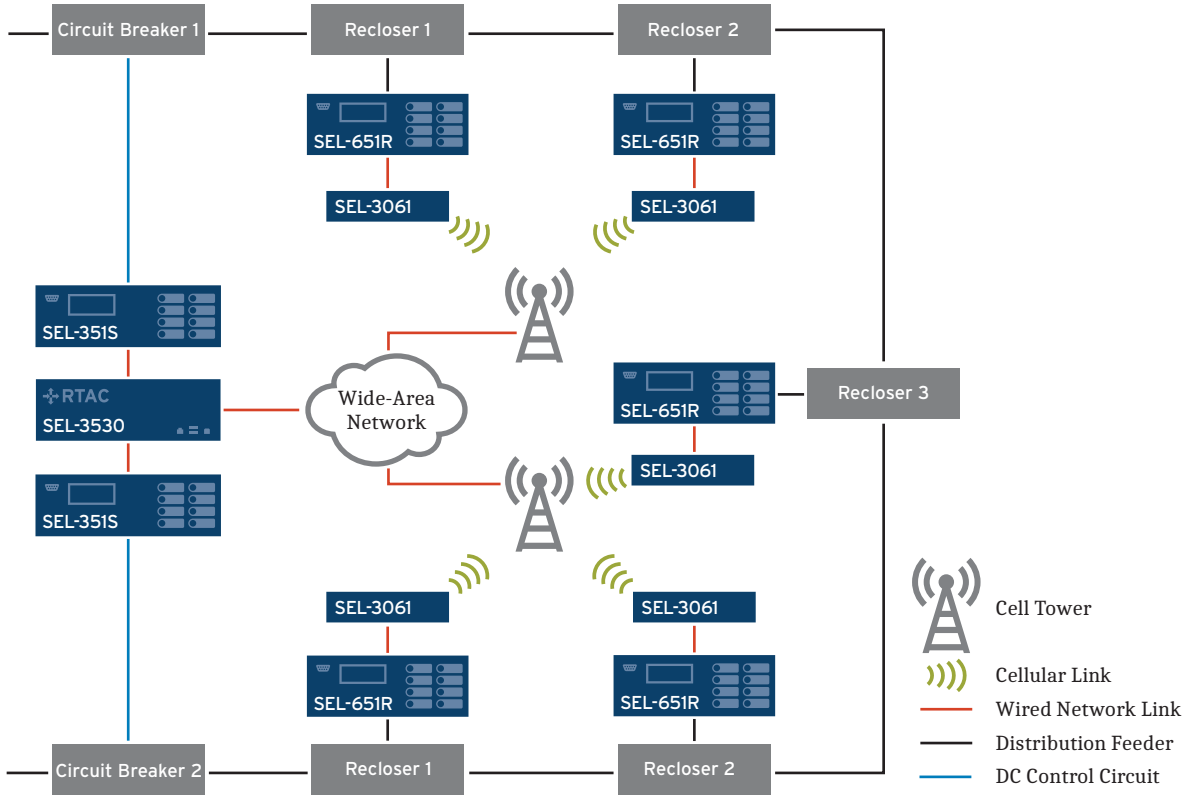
Circuit Breaker 1

Recloser 1

Recloser 2

SEL-651R

SEL-651R

SEL-3061

SEL-3061

SEL-351S

RTAC
SEL-3530

SEL-351S

Wide-Area Network

SEL-651R

Recloser 3

SEL-3061

SEL-3061

SEL-3061

SEL-651R

SEL-651R

Circuit Breaker 2

Recloser 1

Recloser 2

Cell Tower

Cellular Link

Wired Network Link

Distribution Feeder

DC Control Circuit